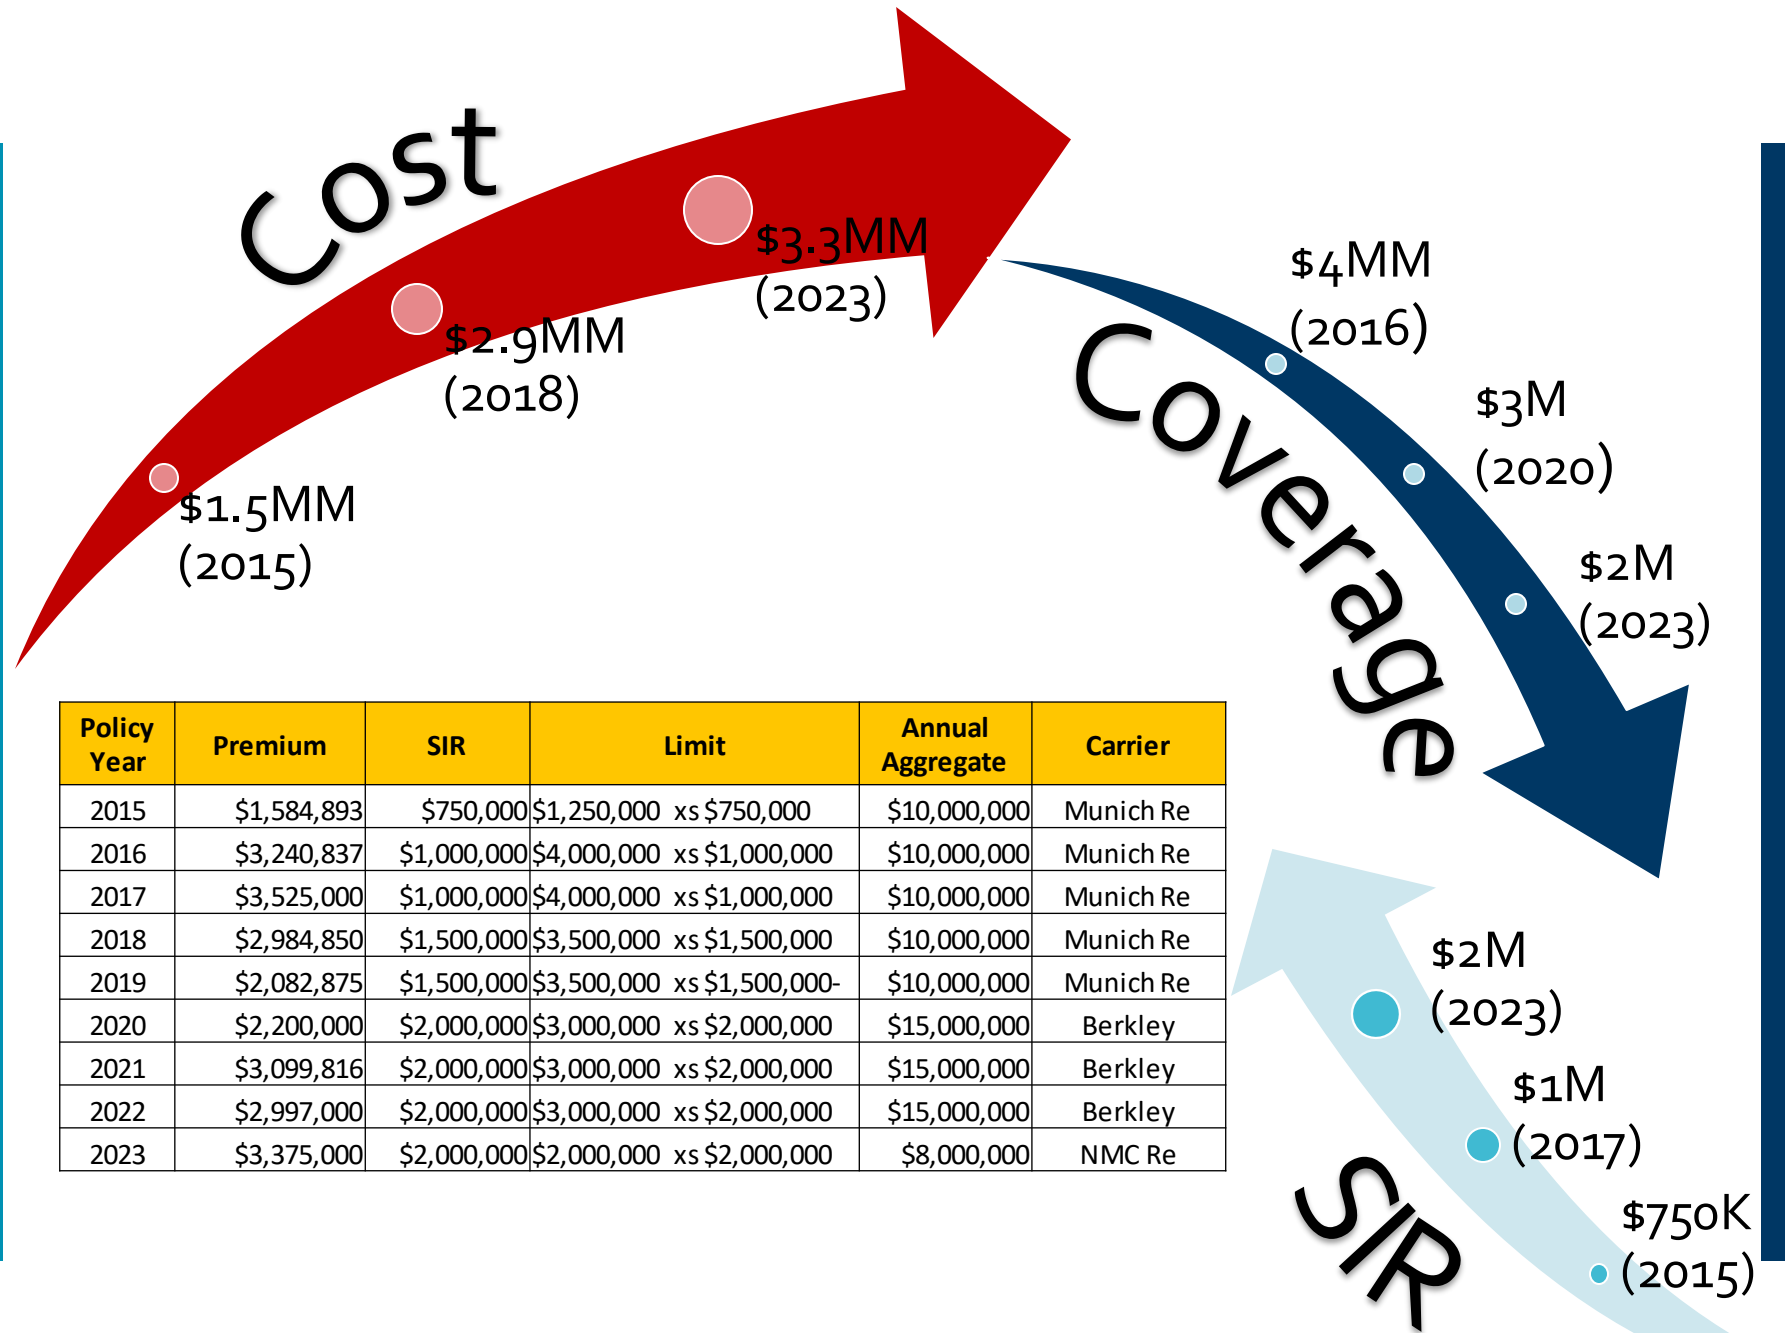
Cost

$1.5MM (2015)

$2.9MM (2018)

$3.3MM (2023)

Coverage

$4MM (2016)

$3M (2020)

$2M (2023)

| Policy Year | Premium | SIR | Limit | Annual Aggregate | Carrier |
|---|---|---|---|---|---|
| 2015 | \$1,584,893 | \$750,000 | \$1,250,000 xs \$750,000 | \$10,000,000 | Munich Re |
| 2016 | \$3,240,837 | \$1,000,000 | \$4,000,000 xs \$1,000,000 | \$10,000,000 | Munich Re |
| 2017 | \$3,525,000 | \$1,000,000 | \$4,000,000 xs \$1,000,000 | \$10,000,000 | Munich Re |
| 2018 | \$2,984,850 | \$1,500,000 | \$3,500,000 xs \$1,500,000 | \$10,000,000 | Munich Re |
| 2019 | \$2,082,875 | \$1,500,000 | \$3,500,000 xs \$1,500,000- | \$10,000,000 | Munich Re |
| 2020 | \$2,200,000 | \$2,000,000 | \$3,000,000 xs \$2,000,000 | \$15,000,000 | Berkley |
| 2021 | \$3,099,816 | \$2,000,000 | \$3,000,000 xs \$2,000,000 | \$15,000,000 | Berkley |
| 2022 | \$2,997,000 | \$2,000,000 | \$3,000,000 xs \$2,000,000 | \$15,000,000 | Berkley |
| 2023 | \$3,375,000 | \$2,000,000 | \$2,000,000 xs \$2,000,000 | \$8,000,000 | NMC Re |

$2M (2023)

$1M (2017)

$750K (2015)

SIR